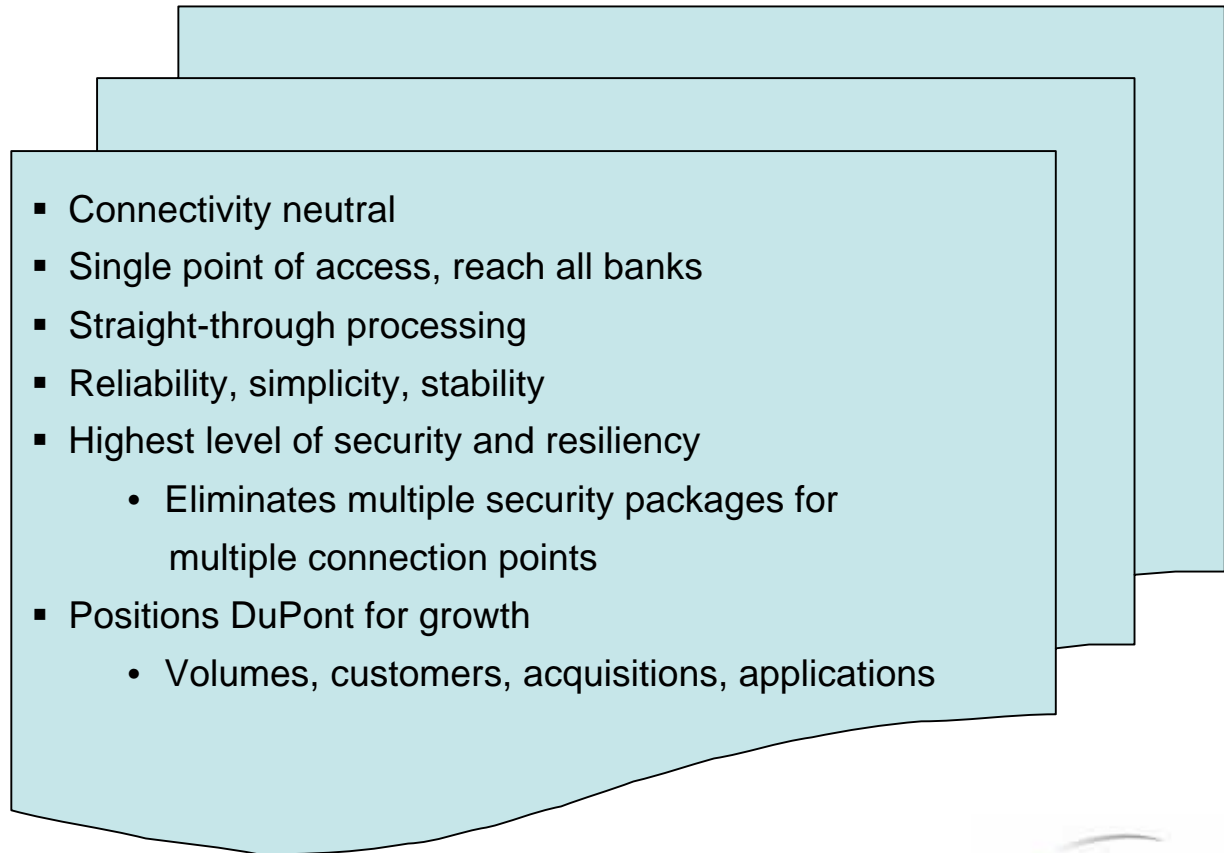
- Connectivity neutral
- Single point of access, reach all banks
- Straight-through processing
- Reliability, simplicity, stability
- Highest level of security and resiliency
  - Eliminates multiple security packages for multiple connection points
- Positions DuPont for growth
  - Volumes, customers, acquisitions, applications